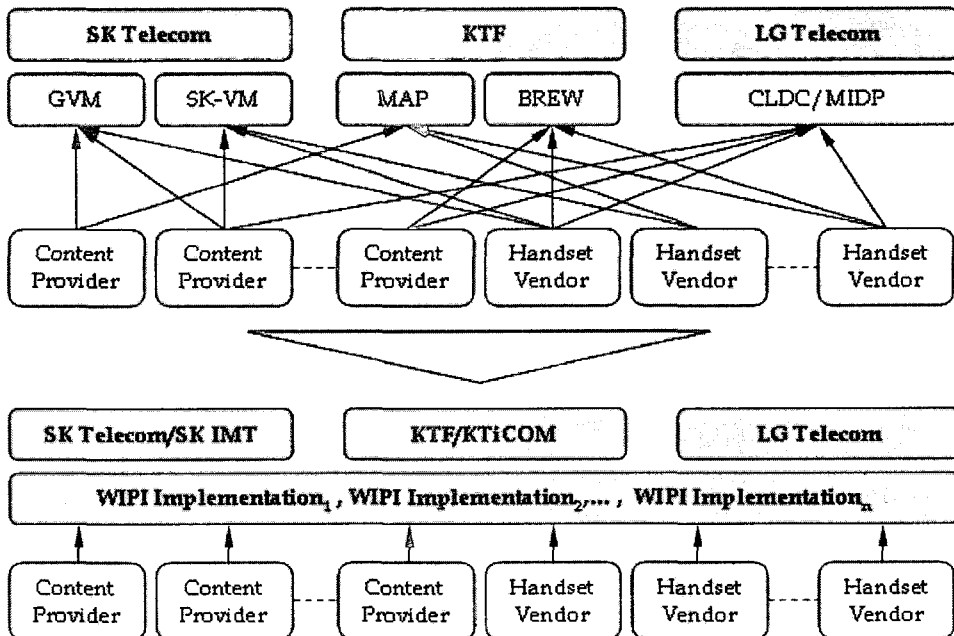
SK Telecom

KTF

LG Telecom

GVM

SK-VM

MAP

BREW

CLDC/MIDP

Content Provider

Content Provider

Content Provider

Handset Vendor

Handset Vendor

Handset Vendor

SK Telecom/SK IMT

KTF/KTiCOM

LG Telecom

WIPI Implementation$_1$ , WIPI Implementation$_2$,... , WIPI Implementation$_n$

Content Provider

Content Provider

Content Provider

Handset Vendor

Handset Vendor

Handset Vendor